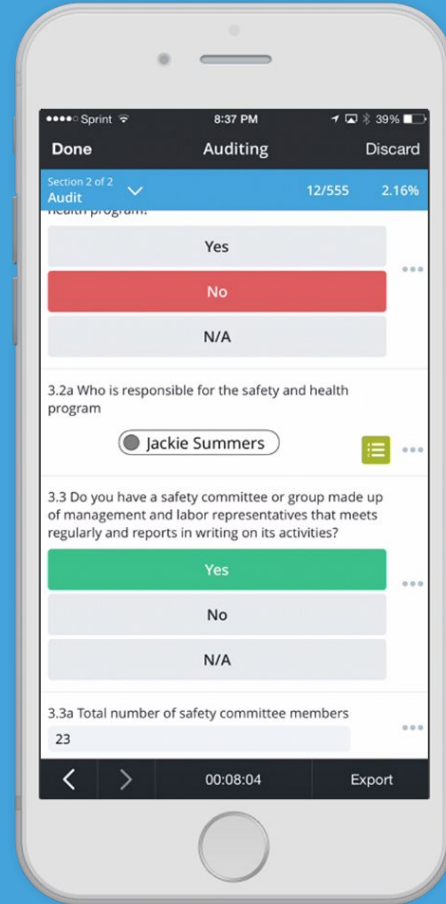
••••○ Sprint 8:37 PM 39%

Done Auditing Discard

Section 2 of 2
Audit 12/555 2.16%

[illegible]

Yes

No

N/A

3.2a Who is responsible for the safety and health program

Jackie Summers

3.3 Do you have a safety committee or group made up of management and labor representatives that meets regularly and reports in writing on its activities?

Yes

No

N/A

3.3a Total number of safety committee members

23

00:08:04 Export